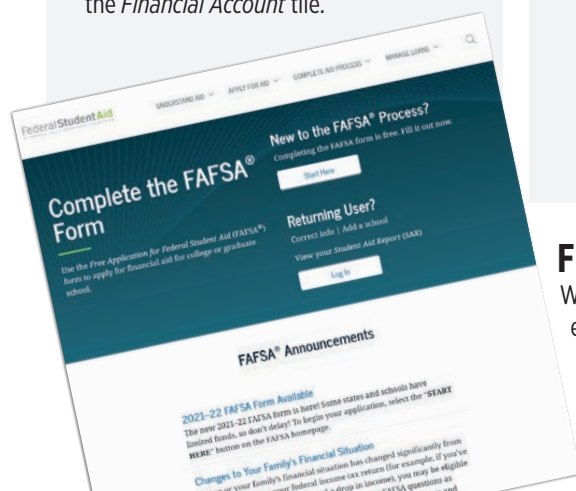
the *Financial Account* tile.

FederalStudentAid

UNDERSTAND AID APPLY FOR AID COMPLETE AID PROCESS MANAGE LOANS

Complete the FAFSA® Form

Use the Free Application for Federal Student Aid (FAFSA®) form to apply for financial aid for college or graduate school.

New to the FAFSA® Process?

Completing the FAFSA form is free. Fill it out now.

Start Here

Returning User?

Correct info | Add a school

View your Student Aid Report (SAR)

Log In

FAFSA® Announcements

2021–22 FAFSA Form Available

The new 2021–22 FAFSA form is here! Some states and schools have limited funds, so don't delay! To begin your application, select the "START HERE" button on the FAFSA homepage.

Changes to Your Family's Financial Situation

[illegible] your family's financial situation has changed significantly from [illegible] your federal income tax return (for example, if you've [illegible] a drop in income), you may be eligible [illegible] FAFSA questions as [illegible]

F

W

e